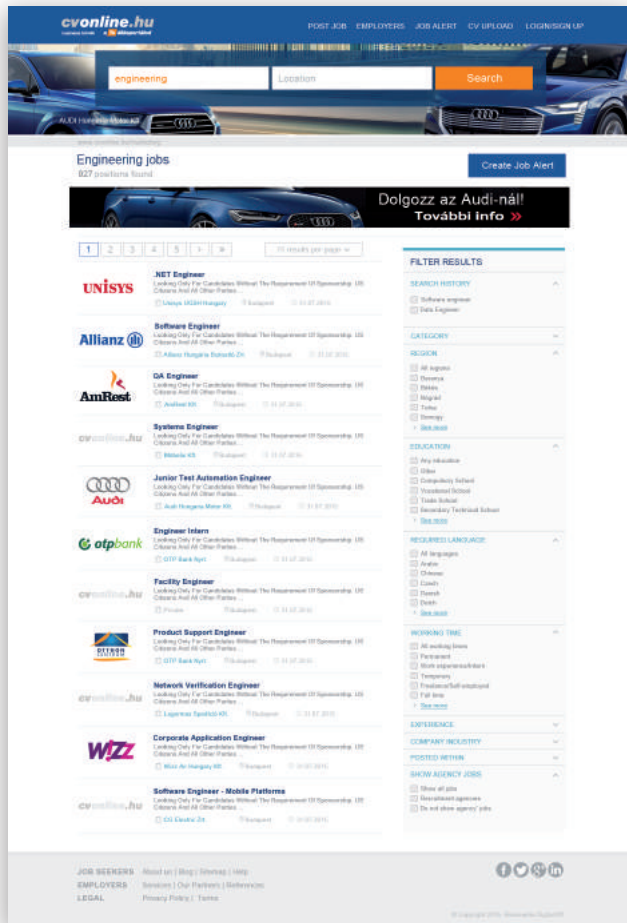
cvonline.hu

POST JOB EMPLOYERS JOB ALERT CV UPLOAD LOGIN/SIGN UP

engineering
Location
Search

AUDI Hungaria Motor Kft.

Engineering jobs
827 positions found

Create Job Alert

Dolgozz az Audi-nál!
További info »

1 2 3 4 5 > »
15 results per page

FILTER RESULTS

UNISYS
.NET Engineer
Looking Only For Candidates Without The Requirement Of Sponsorship. US Citizens And All Other Parties ...
Unisys (KGH Hungary) Budapest 31.07.2015

Allianz
Software Engineer
Looking Only For Candidates Without The Requirement Of Sponsorship. US Citizens And All Other Parties ...
Allianz Hungária Biztosító Zrt. Budapest 31.07.2015

AmRest
QA Engineer
Looking Only For Candidates Without The Requirement Of Sponsorship. US Citizens And All Other Parties ...
AmRest Kft. Budapest 31.07.2015

cvonline.hu
Systems Engineer
Looking Only For Candidates Without The Requirement Of Sponsorship. US Citizens And All Other Parties ...
Materia Kft. Budapest 31.07.2015

Audi
Junior Test Automation Engineer
Looking Only For Candidates Without The Requirement Of Sponsorship. US Citizens And All Other Parties ...
Audi Hungaria Motor Kft. Budapest 31.07.2015

otpbank
Engineer Intern
Looking Only For Candidates Without The Requirement Of Sponsorship. US Citizens And All Other Parties ...
OTP Bank Nyrt. Budapest 31.07.2015

cvonline.hu
Facility Engineer
Looking Only For Candidates Without The Requirement Of Sponsorship. US Citizens And All Other Parties ...
Private Budapest 31.07.2015

Product Support Engineer
Looking Only For Candidates Without The Requirement Of Sponsorship. US Citizens And All Other Parties ...
OTP Bank Nyrt. Budapest 31.07.2015

cvonline.hu
Network Verification Engineer
Looking Only For Candidates Without The Requirement Of Sponsorship. US Citizens And All Other Parties ...
Lugermax Sportcik Kft. Budapest 31.07.2015

WIZZ
Corporate Application Engineer
Looking Only For Candidates Without The Requirement Of Sponsorship. US Citizens And All Other Parties ...
Wizz Air Hungary Kft. Budapest 31.07.2015

cvonline.hu
Software Engineer - Mobile Platforms
Looking Only For Candidates Without The Requirement Of Sponsorship. US Citizens And All Other Parties ...
GE Electric Zrt. Budapest 31.07.2015

SEARCH HISTORY
Software engineer
Data Engineer

CATEGORY

REGION
All regions
Baranya
Békés
Nógrád
Tolna
Somogy
See more

EDUCATION
Any education
Other
Compulsory School
Vocational School
Trade School
Secondary Technical School
See more

REQUIRED LANGUAGE
All languages
Arabic
Chinese
Czech
Danish
Dutch
See more

WORKING TIME
All working times
Permanent
Work experience/intern
Temporary
Freelance/Self-employed
Full time
See more

EXPERIENCE
COMPANY INDUSTRY
POSTED WITHIN
SHOW AGENCY JOBS
Show all jobs
Recruitment agencies
Do not show agency jobs

JOB SEEKERS About us | Blog | Sitemap | Help
EMPLOYERS Services | Our Partners | References
LEGAL Privacy Policy | Terms

© Copyright 2015. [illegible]